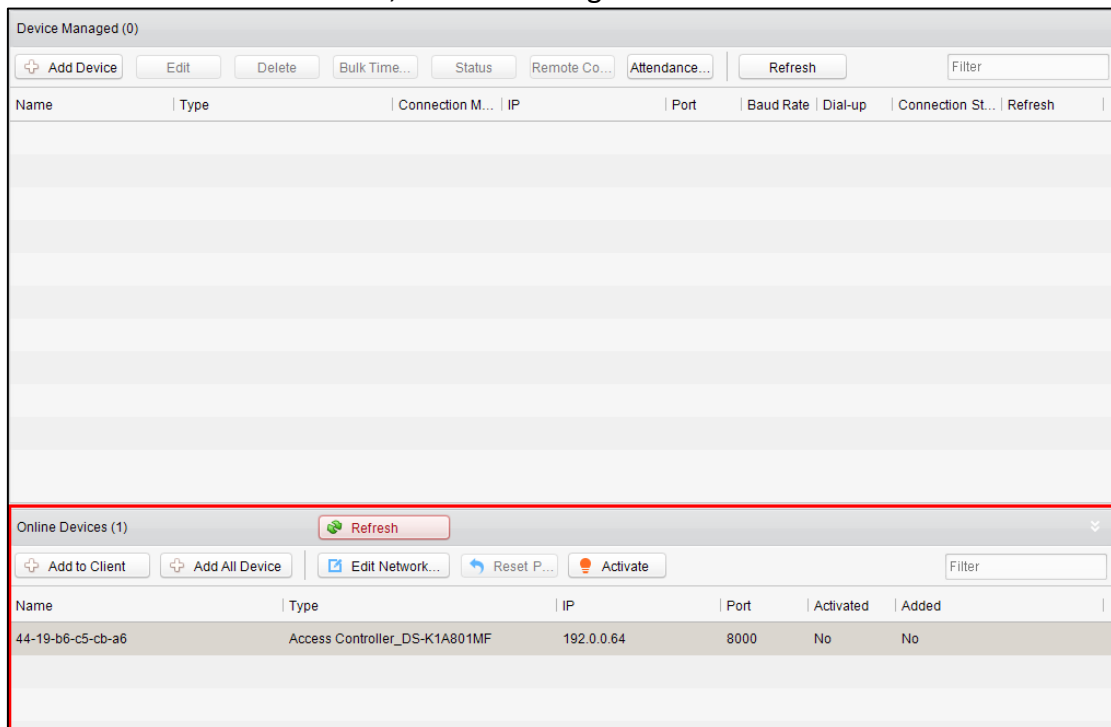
Device Managed (0)

Add Device | Edit | Delete | Bulk Time... | Status | Remote Co... | Attendance... | Refresh | Filter

| Name | Type | Connection M... | IP | Port | Baud Rate | Dial-up | Connection St... | Refresh |
|---|---|---|---|---|---|---|---|---|

Online Devices (1) | Refresh

Add to Client | Add All Device | Edit Network... | Reset P... | Activate | Filter

| Name | Type | IP | Port | Activated | Added |
|---|---|---|---|---|---|
| 44-19-b6-c5-cb-a6 | Access Controller_DS-K1A801MF | 192.0.0.64 | 8000 | No | No |